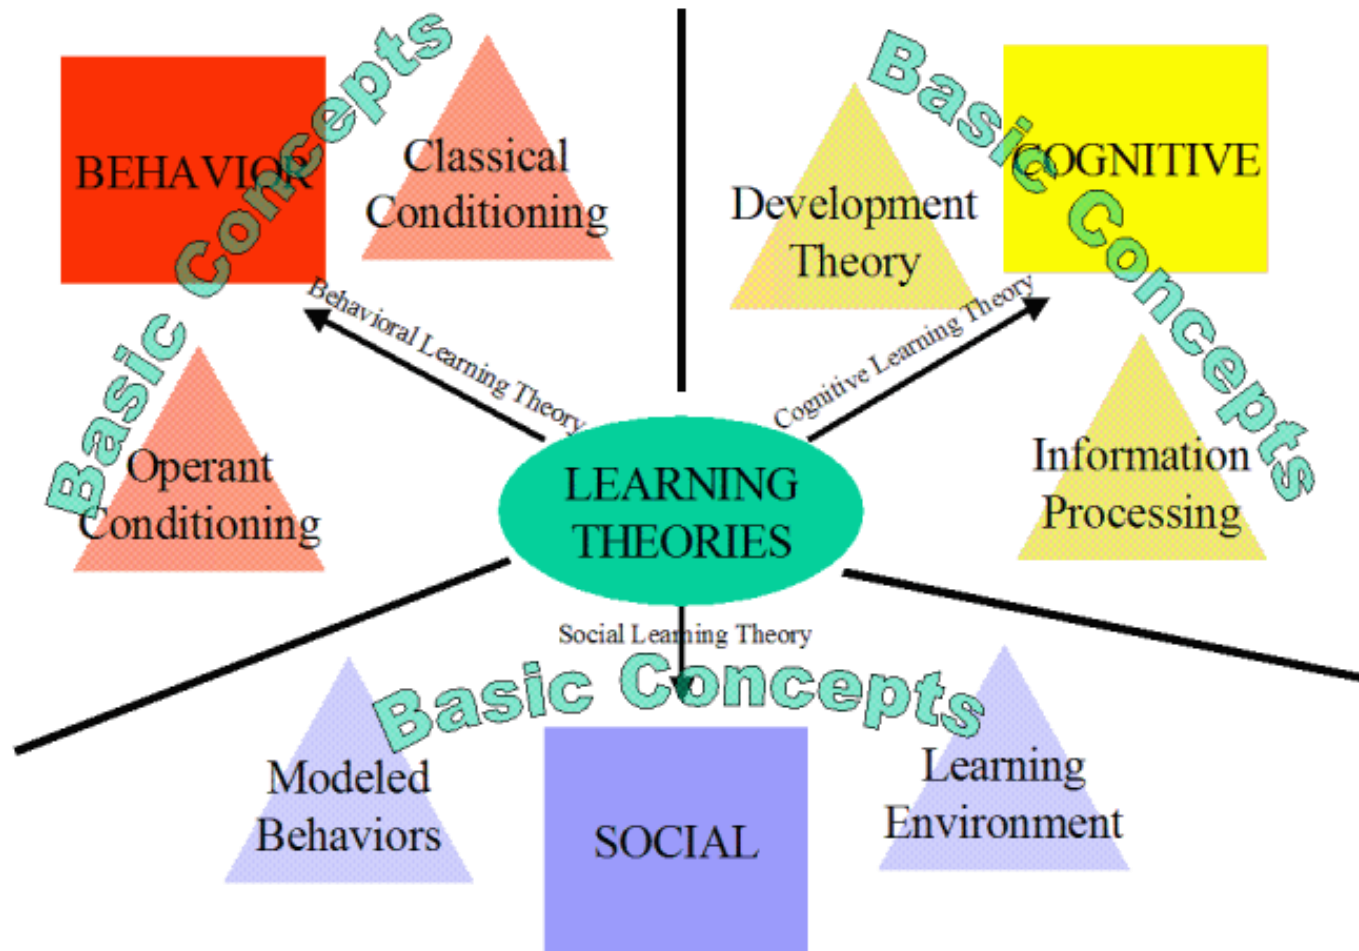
BEHAVIOR

Basic Concepts

Classical Conditioning

Operant Conditioning

Behavioral Learning Theory

Basic Concepts

COGNITIVE

Development Theory

Information Processing

Cognitive Learning Theory

LEARNING THEORIES

Social Learning Theory

Basic Concepts

Modeled Behaviors

SOCIAL

Learning Environment